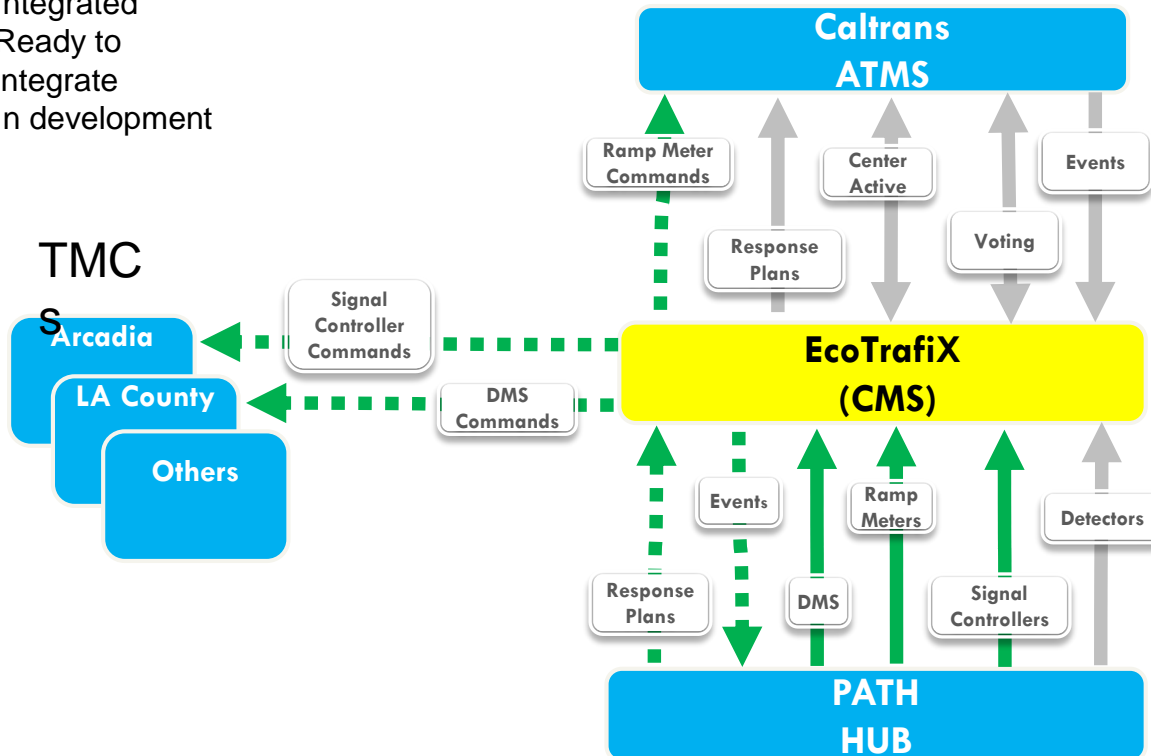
ntegrated
Ready to
ntegrate
n development

Caltrans
ATMS

Ramp Meter
Commands

Center
Active

Events

Response
Plans

Voting

TMC
s

Arcadia

LA County

Others

Signal
Controller
Commands

DMS
Commands

EcoTrafiX
(CMS)

Events

Ramp
Meters

Detectors

Response
Plans

DMS

Signal
Controllers

PATH
HUB